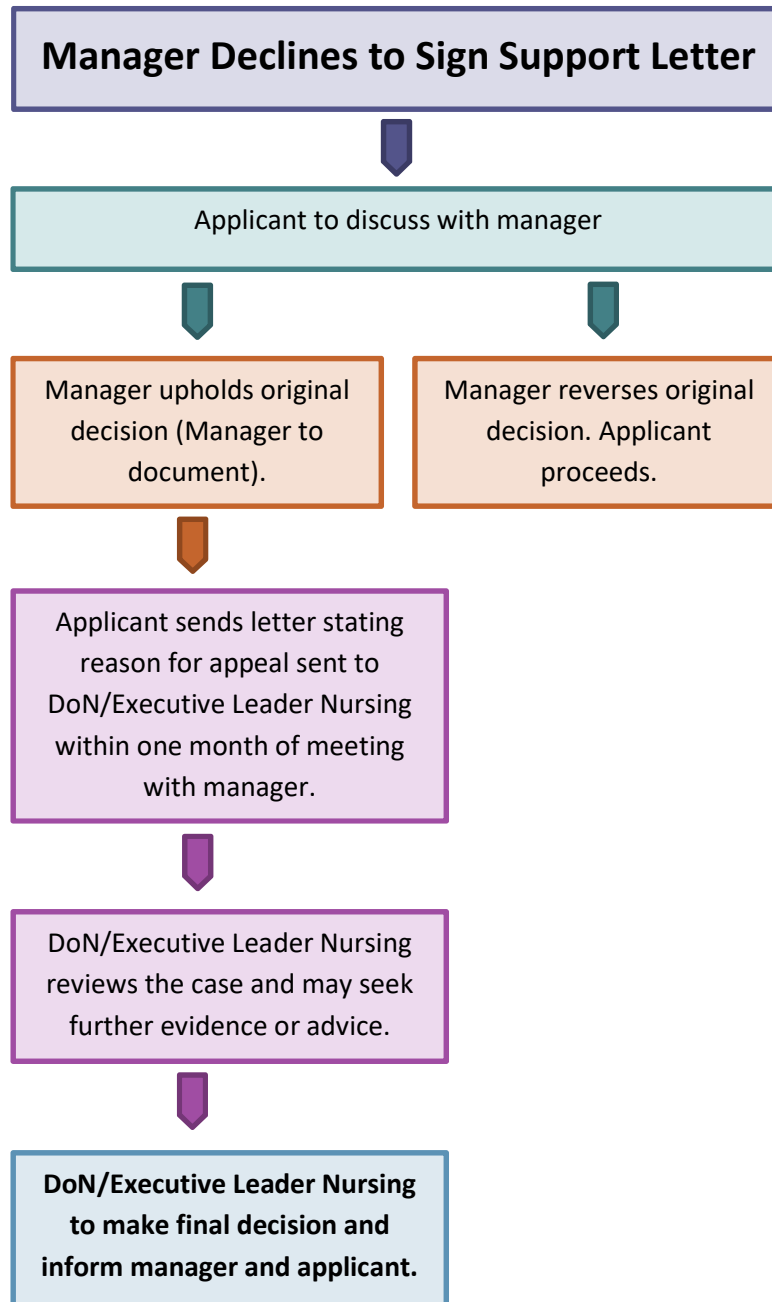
Manager Declines to Sign Support Letter

Applicant to discuss with manager

Manager upholds original decision (Manager to document).

Manager reverses original decision. Applicant proceeds.

Applicant sends letter stating reason for appeal sent to DoN/Executive Leader Nursing within one month of meeting with manager.

DoN/Executive Leader Nursing reviews the case and may seek further evidence or advice.

DoN/Executive Leader Nursing to make final decision and inform manager and applicant.